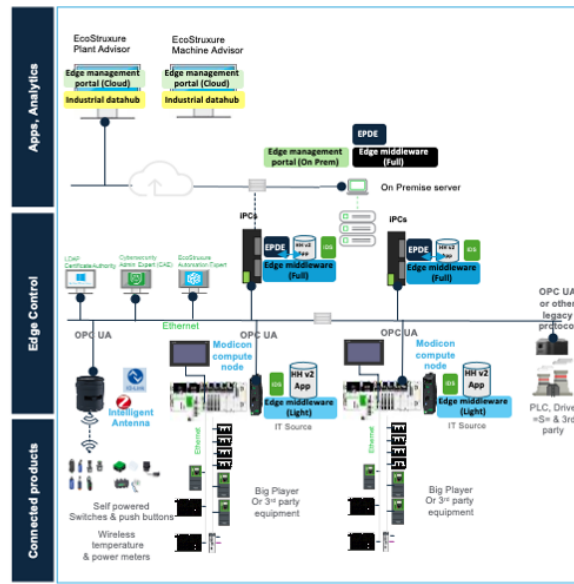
Apps, Analytics

EcoStruxure Plant Advisor

Edge management portal (Cloud)

Industrial datahub

EcoStruxure Machine Advisor

Edge management portal (Cloud)

Industrial datahub

EPDE

Edge management portal (On Prem)

Edge middleware (Full)

On Premise server

Edge Control

iPCs

EPDE

HH v2 App

IDS

Edge middleware (Full)

iPCs

EPDE

HH v2 App

IDS

Edge middleware (Full)

LDAP Certificate Authority

Cybersecurity Admin Expert (CAE)

EcoStruxure Automation Expert

Ethernet

OPC UA

OPC UA

OPC UA

OPC UA or other legacy protoco

Modicon compute node

IDS

HH v2 App

Edge middleware (Light)

IT Source

Modicon compute node

IDS

HH v2 App

Edge middleware (Light)

IT Source

Connected products

IO-Link

Intelligent Antenna

Ethernet

Ethernet

PLC, Drive =S= & 3rd party

Self powered Switches & push buttons

Wireless temperature & power meters

Big Player Or 3rd party equipment

Big Player Or 3rd party equipment